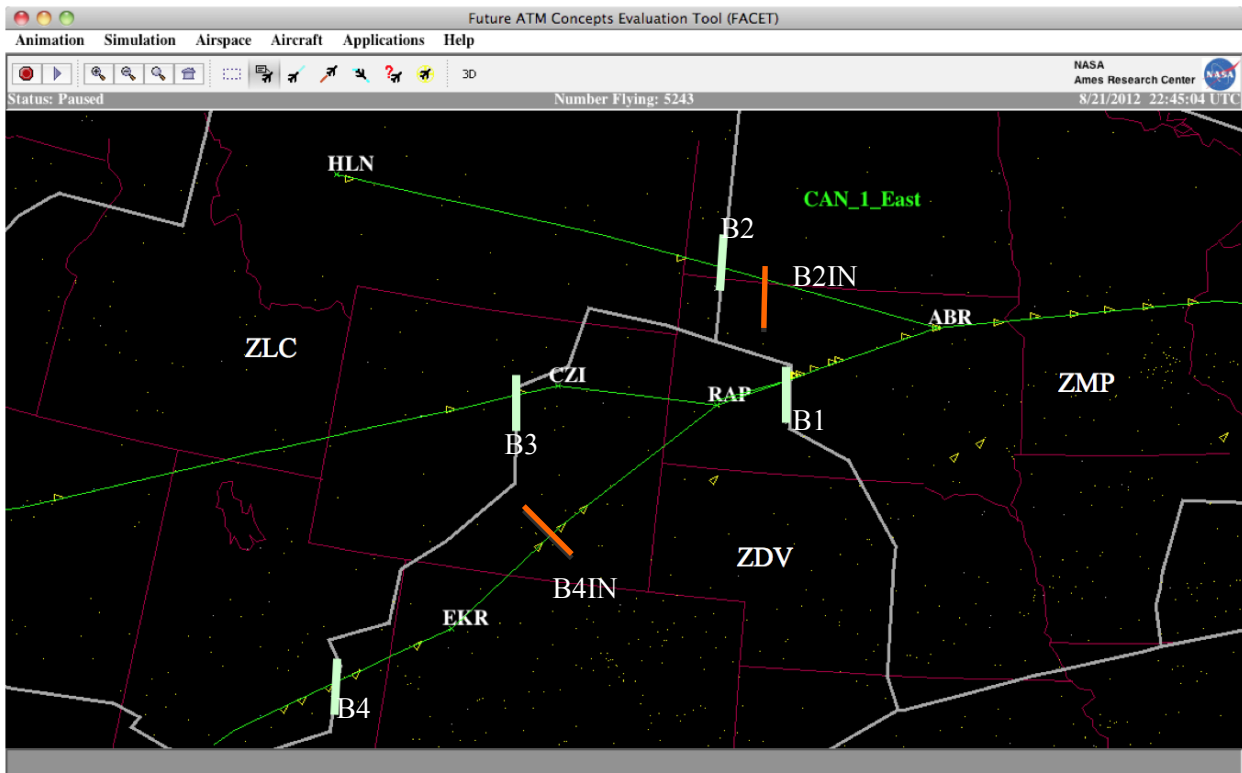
Future ATM Concepts Evaluation Tool (FACET)

Animation Simulation Airspace Aircraft Applications Help

3D

NASA
Ames Research Center

Status: Paused
Number Flying: 5243
8/21/2012 22:45:04 UTC

HLN

CAN_1_East

B2

B2IN

ABR

ZLC

CZI

RAP

ZMP

B1

B3

ZDV

B4IN

EKR

B4